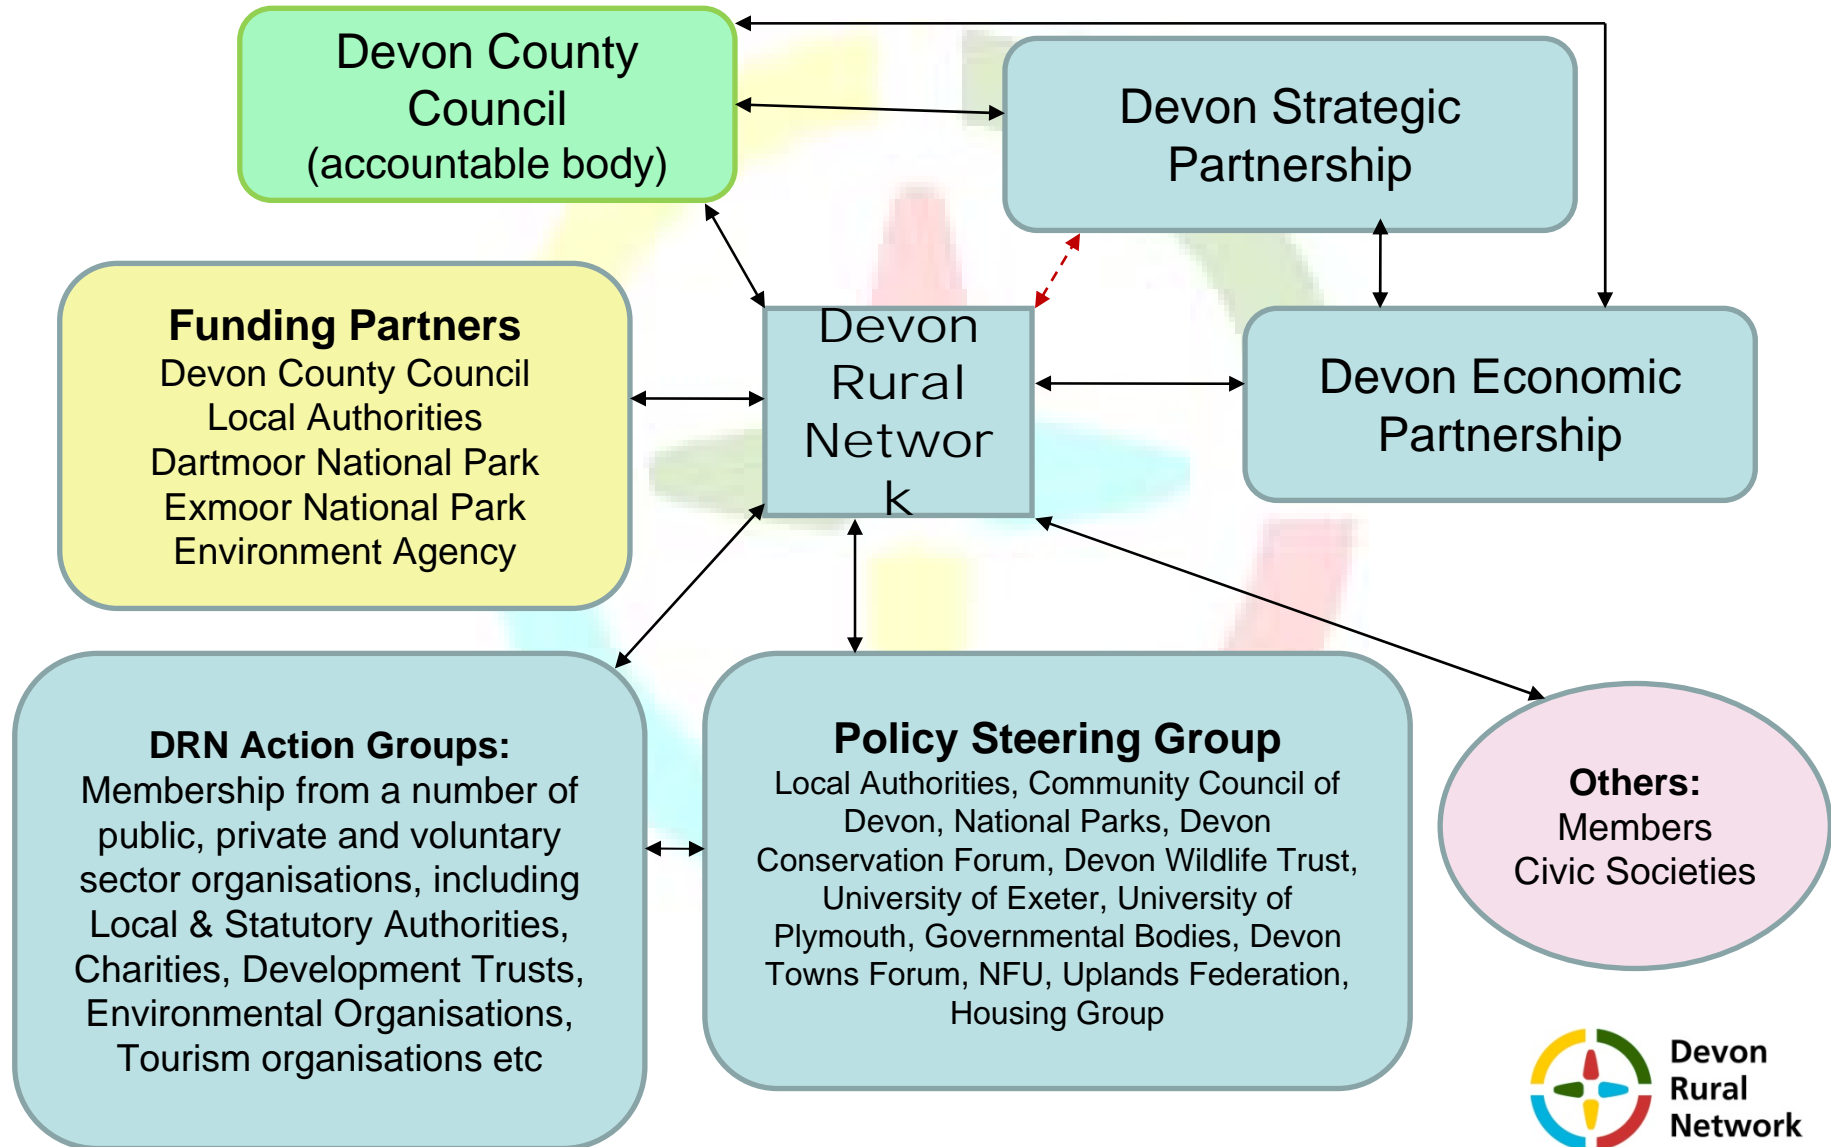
Devon County Council
(accountable body)

Devon Strategic Partnership

Funding Partners
Devon County Council
Local Authorities
Dartmoor National Park
Exmoor National Park
Environment Agency

Devon Rural Networ k

Devon Economic Partnership

DRN Action Groups:
Membership from a number of public, private and voluntary sector organisations, including Local & Statutory Authorities, Charities, Development Trusts, Environmental Organisations, Tourism organisations etc

Policy Steering Group
Local Authorities, Community Council of Devon, National Parks, Devon Conservation Forum, Devon Wildlife Trust, University of Exeter, University of Plymouth, Governmental Bodies, Devon Towns Forum, NFU, Uplands Federation, Housing Group

Others:
Members
Civic Societies

Devon
Rural
Network